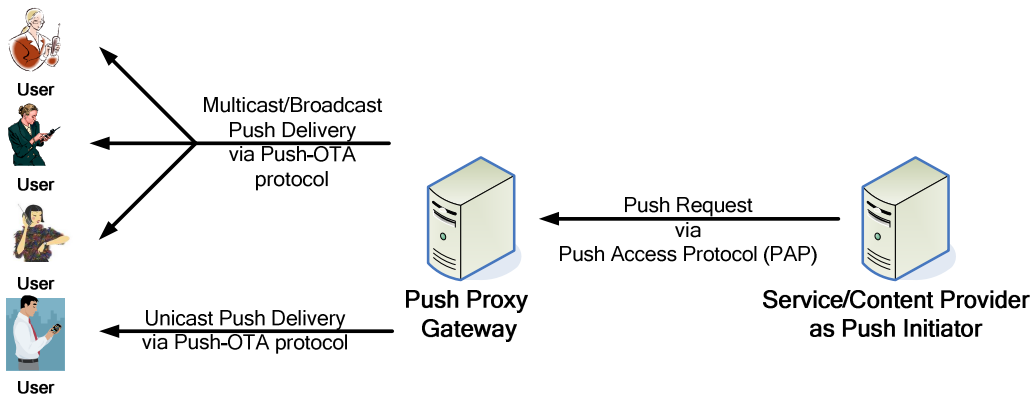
User

User

User

User

Multicast/Broadcast Push Delivery via Push-OTA protocol

Unicast Push Delivery via Push-OTA protocol

Push Proxy Gateway

Push Request via Push Access Protocol (PAP)

Service/Content Provider as Push Initiator